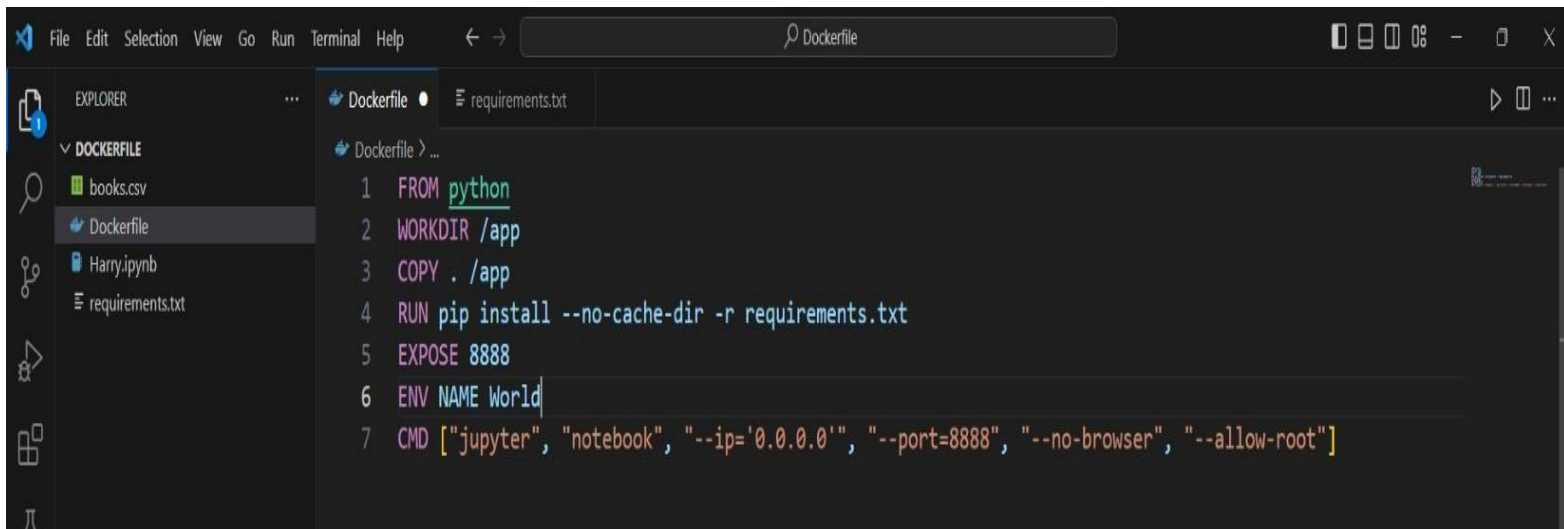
File Edit Selection View Go Run Terminal Help

Dockerfile

EXPLORER ...

DOCKERFILE
books.csv
Dockerfile
Harry.ipynb
requirements.txt

Dockerfile ● requirements.txt

Dockerfile > ...

1 FROM python
2 WORKDIR /app
3 COPY . /app
4 RUN pip install --no-cache-dir -r requirements.txt
5 EXPOSE 8888
6 ENV NAME World
7 CMD ["jupyter", "notebook", "--ip='0.0.0.0'", "--port=8888", "--no-browser", "--allow-root"]